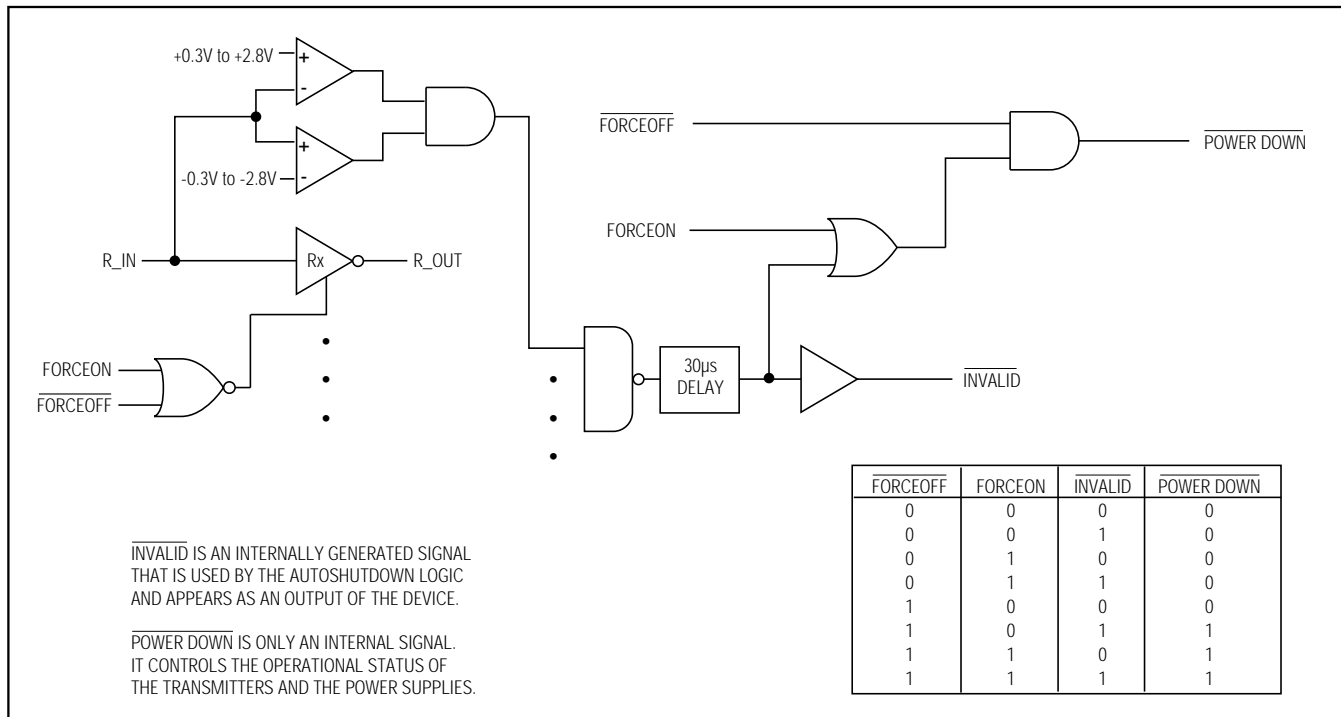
+0.3V to +2.8V

+

-

+

-

-0.3V to -2.8V

R_IN

Rx

R_OUT

FORCEON

$\overline{\text{FORCEOFF}}$

$\overline{\text{FORCEOFF}}$

FORCEON

$\overline{\text{POWER DOWN}}$

30μs DELAY

$\overline{\text{INVALID}}$

| $\overline{\text{FORCEOFF}}$ | FORCEON | $\overline{\text{INVALID}}$ | $\overline{\text{POWER DOWN}}$ |
|---|---|---|---|
| 0 | 0 | 0 | 0 |
| 0 | 0 | 1 | 0 |
| 0 | 1 | 0 | 0 |
| 0 | 1 | 1 | 0 |
| 1 | 0 | 0 | 0 |
| 1 | 0 | 1 | 1 |
| 1 | 1 | 0 | 1 |
| 1 | 1 | 1 | 1 |

$\overline{\text{INVALID}}$ IS AN INTERNALLY GENERATED SIGNAL THAT IS USED BY THE AUTOSHUTDOWN LOGIC AND APPEARS AS AN OUTPUT OF THE DEVICE.

$\overline{\text{POWER DOWN}}$ IS ONLY AN INTERNAL SIGNAL. IT CONTROLS THE OPERATIONAL STATUS OF THE TRANSMITTERS AND THE POWER SUPPLIES.